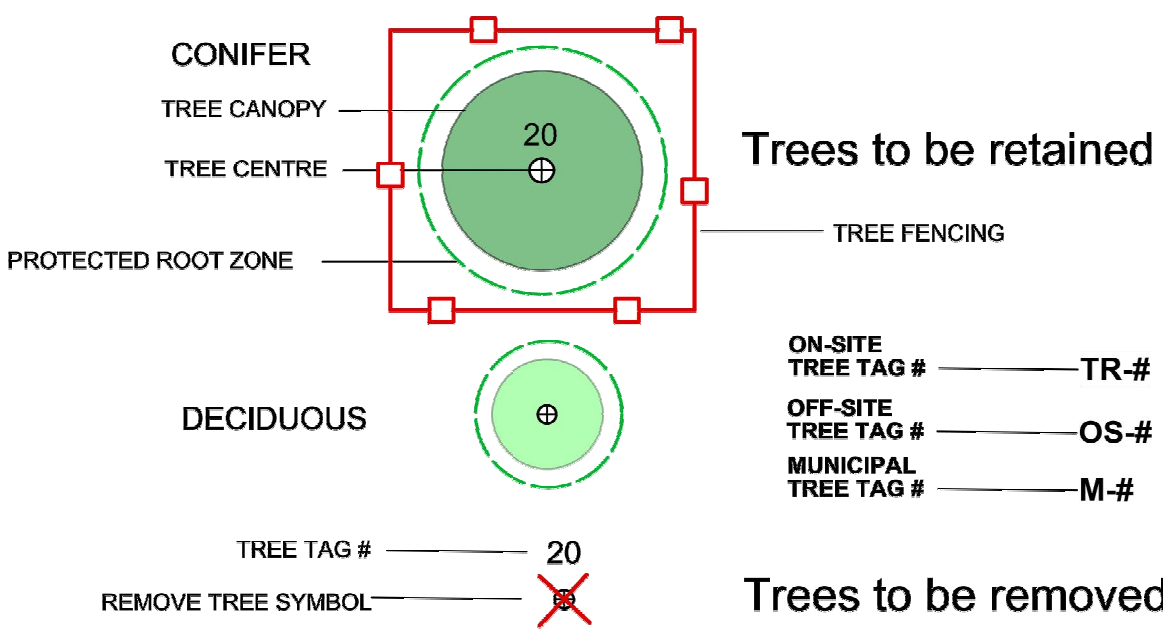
CONIFER

TREE CANOPY

20

TREE CENTRE

Trees to be retained

TREE FENCING

PROTECTED ROOT ZONE

ON-SITE TREE TAG # TR-#

DECIDUOUS

OFF-SITE TREE TAG # OS-#

MUNICIPAL TREE TAG # M-#

TREE TAG # 20

REMOVE TREE SYMBOL

Trees to be removed